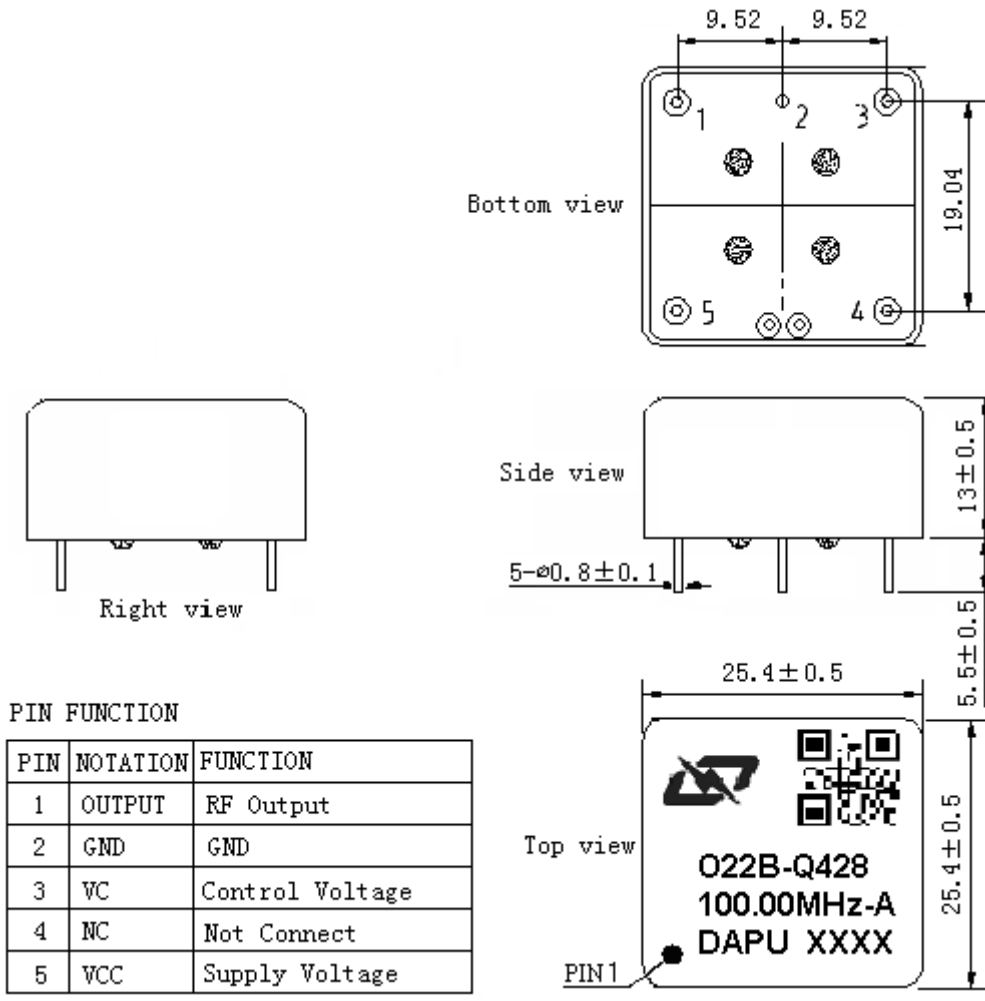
9.52
9.52
1
2
3
19.04
Bottom view
5
4

Right view

Side view
13±0.5
5-⌀0.8±0.1
5.5±0.5

25.4±0.5

PIN FUNCTION

| PIN | NOTATION | FUNCTION |
|---|---|---|
| 1 | OUTPUT | RF Output |
| 2 | GND | GND |
| 3 | VC | Control Voltage |
| 4 | NC | Not Connect |
| 5 | VCC | Supply Voltage |

Top view
O22B-Q428
100.00MHz-A
DAPU XXXX
PIN1
25.4±0.5